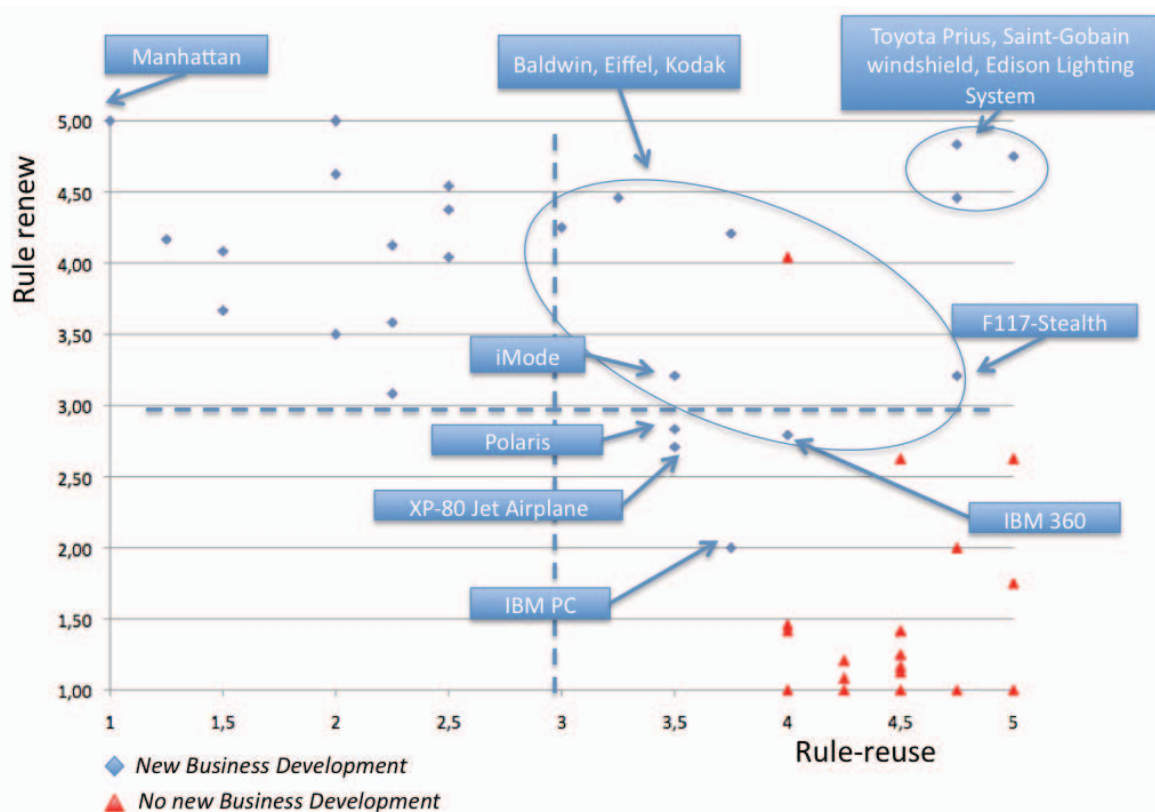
Manhattan

Baldwin, Eiffel, Kodak

Toyota Prius, Saint-Gobain windshield, Edison Lighting System

Rule renew

5,00
4,50
4,00
3,50
3,00
2,50
2,00
1,50
1,00

F117-Stealth

iMode

Polaris

XP-80 Jet Airplane

IBM 360

IBM PC

1 1,5 2 2,5 3 3,5 4 4,5 5

Rule-reuse

New Business Development

No new Business Development